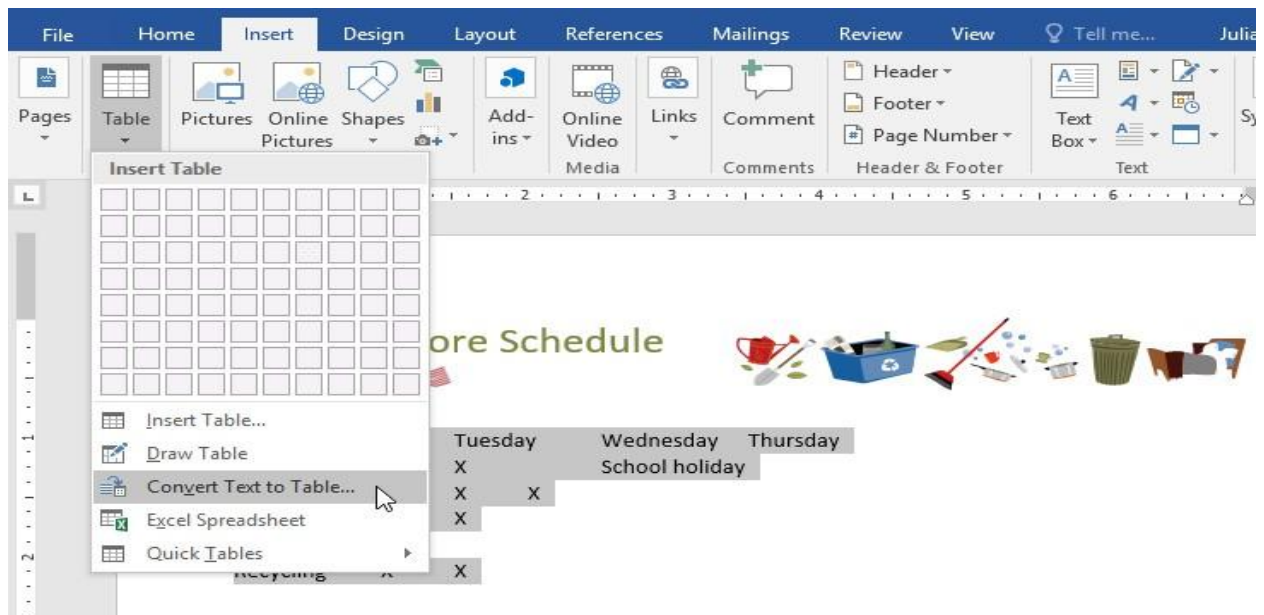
File Home Insert Design Layout References Mailings Review View Tell me... Julia

Pages Table Pictures Online Pictures Shapes Add-ins Online Video Links Comment Header Footer Page Number Text Box

Media Comments Header & Footer Text

Insert Table

ore Schedule

Insert Table...
Draw Table
Convert Text to Table...
Excel Spreadsheet
Quick Tables

Tuesday Wednesday Thursday
X School holiday
X X
X

Recycling X X